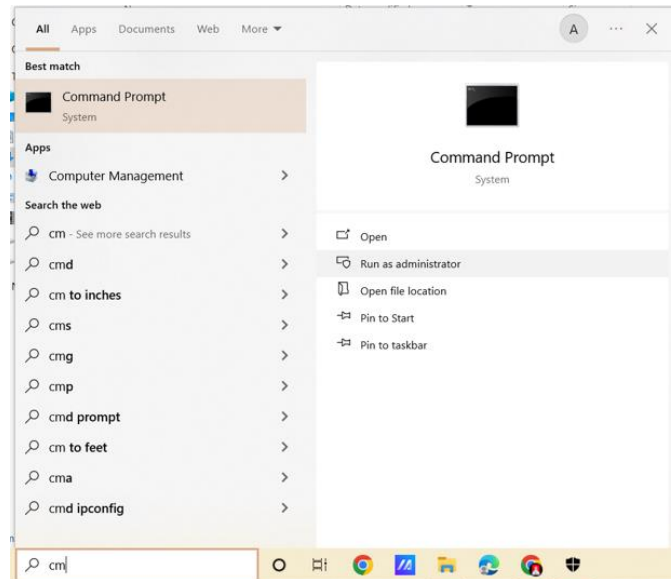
All Apps Documents Web More ▾

A ··· ✕

Best match

Command Prompt
System

Apps

Computer Management >

Search the web

cm - See more search results >

cmd >

cm to inches >

cms >

cmg >

cmp >

cmd prompt >

cm to feet >

cma >

cmd ipconfig >

Command Prompt
System

Open

Run as administrator

Open file location

Pin to Start

Pin to taskbar

cm